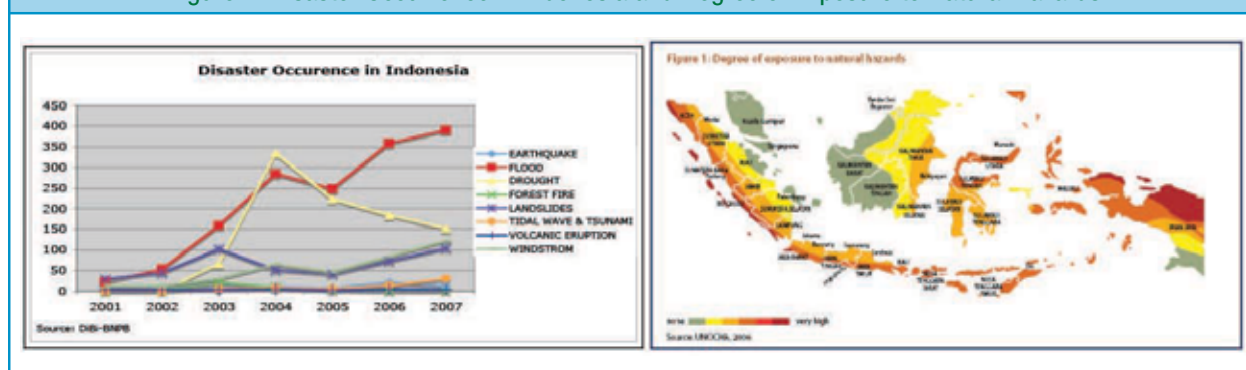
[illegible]

Disaster Occurence in Indonesia

450
400
350
300
250
200
150
100
50
0

2001 2002 2003 2004 2005 2006 2007

EARTHQUAKE
FLOOD
DROUGHT
FOREST FIRE
LANDSLIDES
TIDAL WAVE & TSUNAMI
VOLCANIC ERUPTION
WINDSTROM

Source: DIBI-BNPB

Figure 1: Degree of exposure to natural hazards

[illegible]

none very high

Source: UNOCHA, 2006